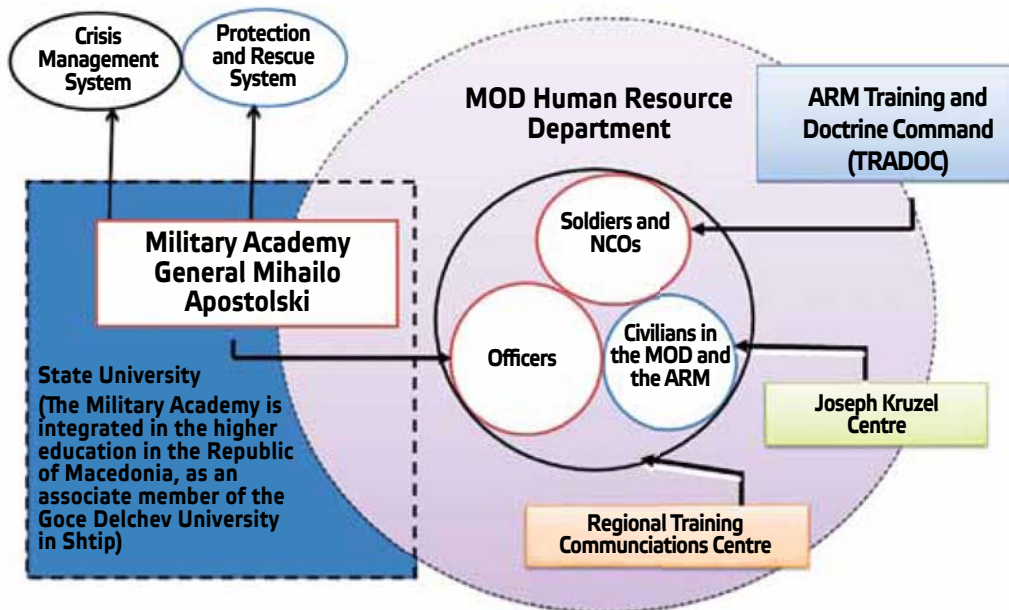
Crisis Management System

Protection and Rescue System

MOD Human Resource Department

ARM Training and Doctrine Command (TRADOC)

Military Academy General Mihailo Apostolski

Soldiers and NCOs

Officers

Civilians in the MOD and the ARM

State University
(The Military Academy is integrated in the higher education in the Republic of Macedonia, as an associate member of the Goce Delchev University in Shtip)

Joseph Kruzel Centre

Regional Training Communciations Centre